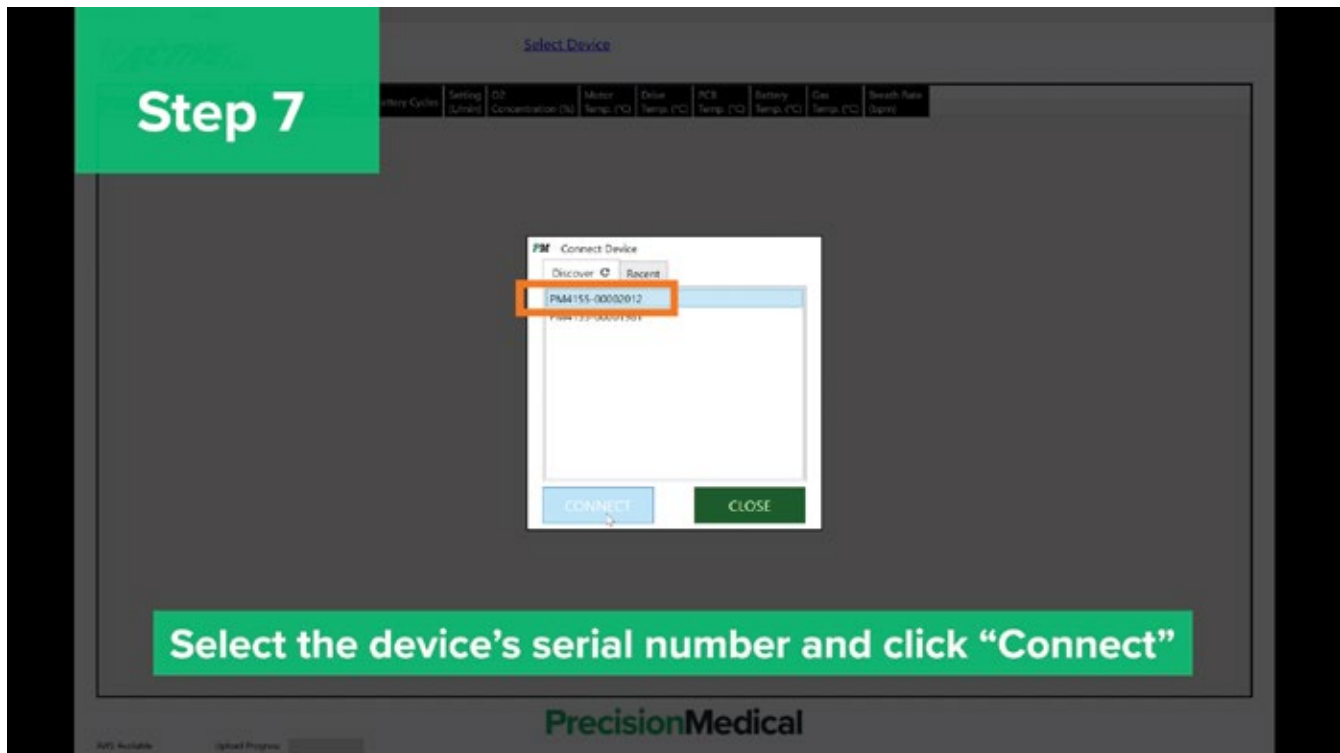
Step 7

Select Device

ttery Cycles | Setting (L/min) | O2 Concentration (%) | Motor Temp. (°C) | Drive Temp. (°C) | PCB Temp. (°C) | Battery Temp. (°C) | Gas Temp. (°C) | Breath Rate (bpm)

PM Connect Device

Discover | Recent

PM4155-00002012

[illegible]

CONNECT

CLOSE

Select the device's serial number and click "Connect"

PrecisionMedical

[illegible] Available

Upload Progress